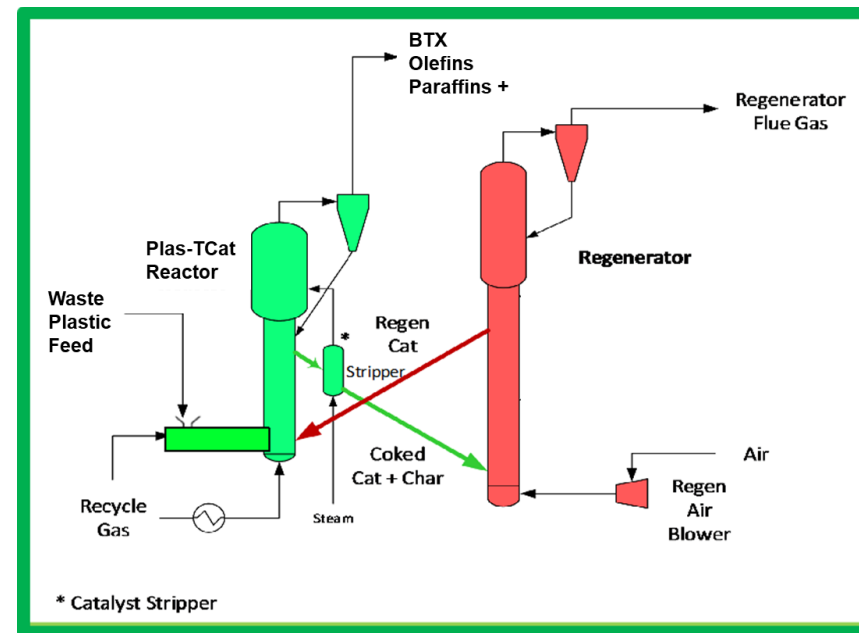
BTX
Olefins
Paraffins +

Regenerator
Flue Gas

Plas-TCat
Reactor

Regenerator

Waste
Plastic
Feed

*

Regen
Cat

Stripper

Coked
Cat + Char

Air

Regen
Air
Blower

Recycle
Gas

Steam

* Catalyst Stripper